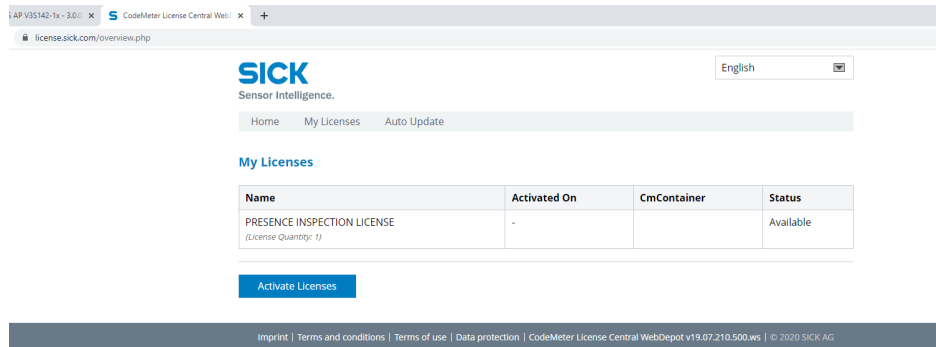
AP V3S142-1x - 3.0.0 ×
CodeMeter License Central WebD ×
+
license.sick.com/overview.php

SICK
Sensor Intelligence.

English

Home My Licenses Auto Update

My Licenses

| Name | Activated On | CmContainer | Status |
|---|---|---|---|
| PRESENCE INSPECTION LICENSE (License Quantity: 1) | - | | Available |

Activate Licenses

Imprint | Terms and conditions | Terms of use | Data protection | CodeMeter License Central WebDepot v19.07.210.500.ws | © 2020 SICK AG